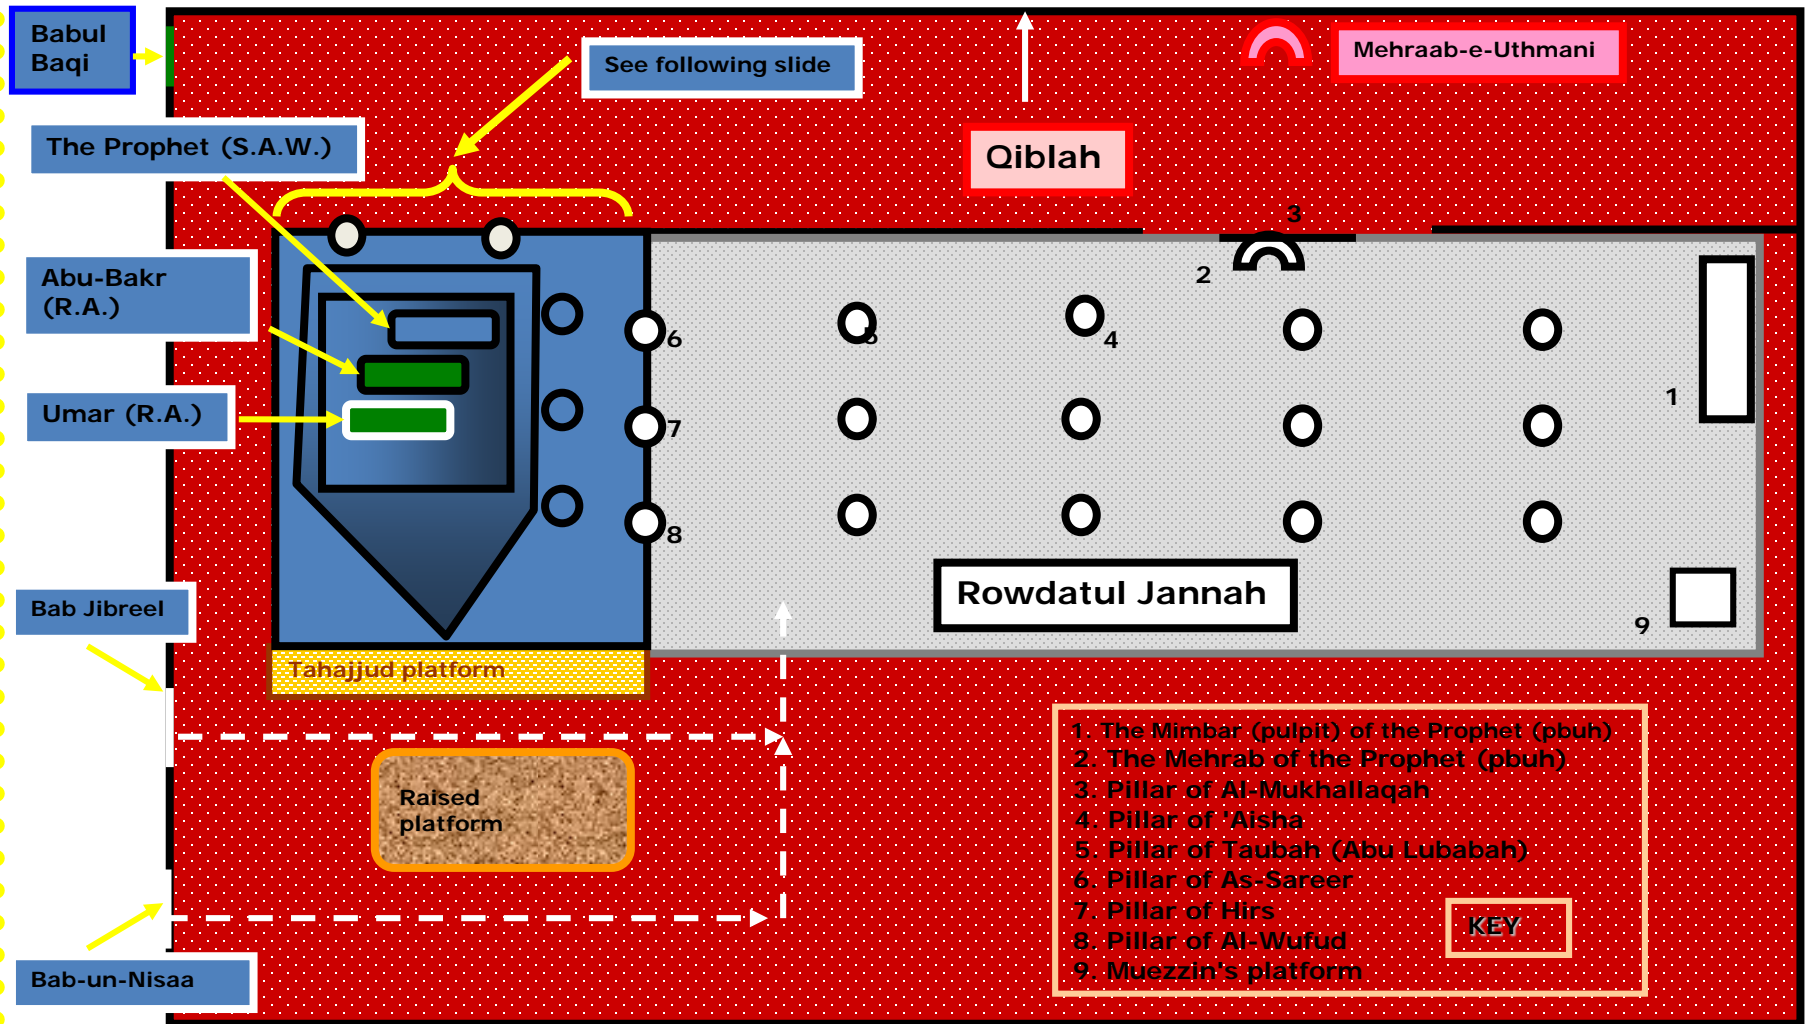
Babul Baqi

See following slide

Mehraab-e-Uthmani

The Prophet (S.A.W.)

Qiblah

3

2

Abu-Bakr (R.A.)

6

5

4

1

Umar (R.A.)

7

8

Bab Jibreel

Rowdatul Jannah

9

Tahajjud platform

Raised platform

1. The Mimbar (pulpit) of the Prophet (pbuh)
2. The Mehrab of the Prophet (pbuh)
3. Pillar of Al-Mukhallaqah
4. Pillar of 'Aisha
5. Pillar of Taubah (Abu Lubabah)
6. Pillar of As-Sareer
7. Pillar of Hirs
8. Pillar of Al-Wufud
9. Muezzin's platform

KEY

Bab-un-Nisaa